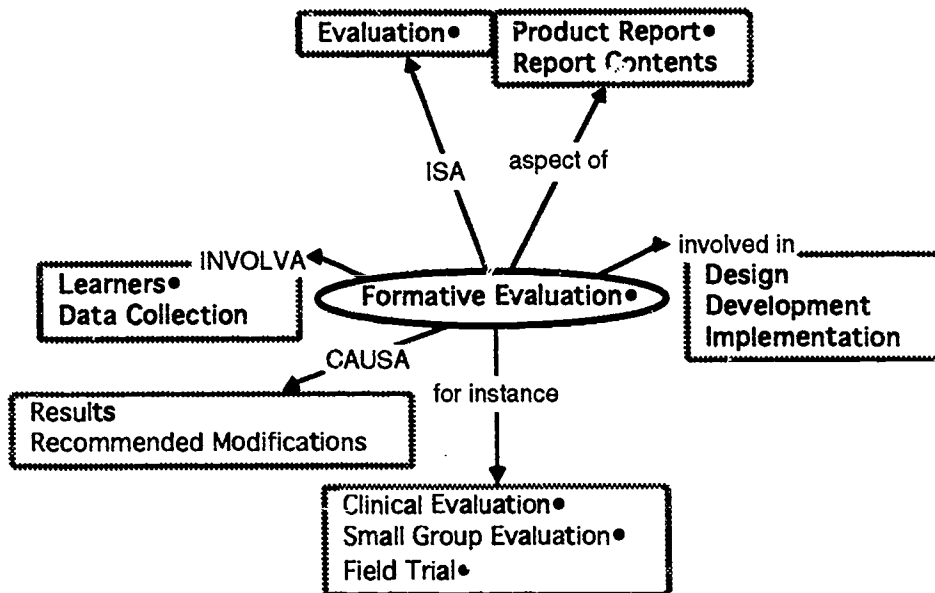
Evaluation•

Product Report•
Report Contents

ISA

aspect of

INVOLVA

Learners•
Data Collection

Formative Evaluation•

involved in

Design
Development
Implementation

CAUSA

Results
Recommended Modifications

for instance

Clinical Evaluation•
Small Group Evaluation•
Field Trial•